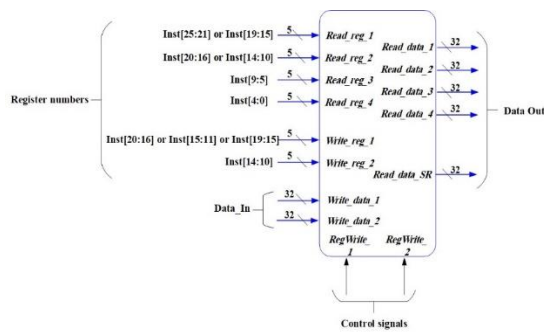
Register numbers

Inst[25:21] or Inst[19:15]
5
Read_reg_1

Inst[20:16] or Inst[14:10]
5
Read_reg_2

Inst[9:5]
5
Read_reg_3

Inst[4:0]
5
Read_reg_4

Inst[20:16] or Inst[15:11] or Inst[19:15]
5
Write_reg_1

Inst[14:10]
5
Write_reg_2

Read_data_1
32
Read_data_2
32
Read_data_3
32
Read_data_4
32
Data Out

Read_data_SR
32

Data_In
32
Write_data_1
32
Write_data_2

RegWrite_1
RegWrite_2

Control signals